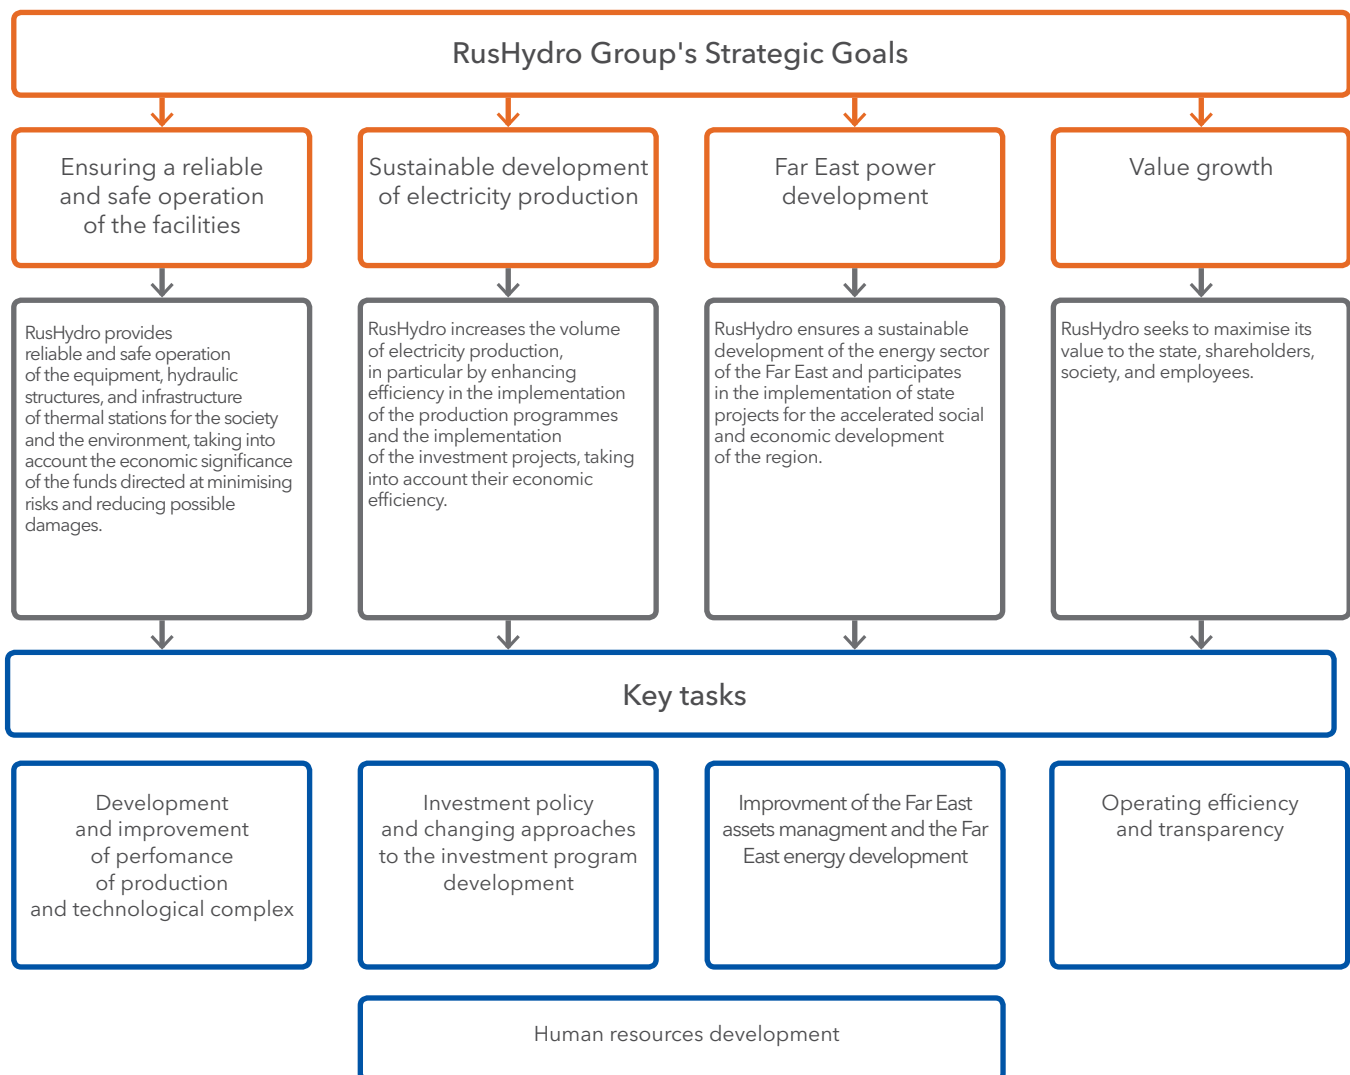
RusHydro Group's Strategic Goals

Ensuring a reliable and safe operation of the facilities

Sustainable development of electricity production

Far East power development

Value growth

RusHydro provides reliable and safe operation of the equipment, hydraulic structures, and infrastructure of thermal stations for the society and the environment, taking into account the economic significance of the funds directed at minimising risks and reducing possible damages.

RusHydro increases the volume of electricity production, in particular by enhancing efficiency in the implementation of the production programmes and the implementation of the investment projects, taking into account their economic efficiency.

RusHydro ensures a sustainable development of the energy sector of the Far East and participates in the implementation of state projects for the accelerated social and economic development of the region.

RusHydro seeks to maximise its value to the state, shareholders, society, and employees.

Key tasks

Development and improvement of perfomance of production and technological complex

Investment policy and changing approaches to the investment program development

Improvment of the Far East assets managment and the Far East energy development

Operating efficiency and transparency

Human resources development